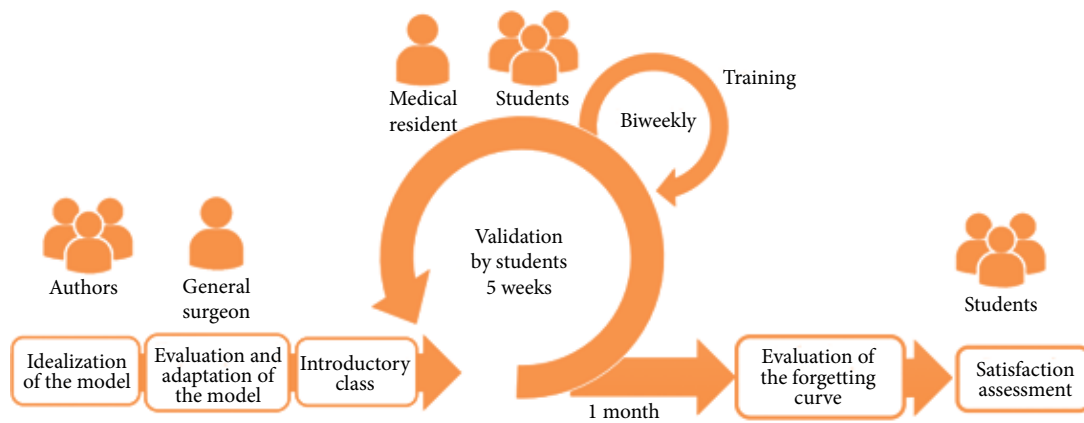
Medical resident

Students

Training

Biweekly

Authors

General surgeon

Validation by students 5 weeks

Students

Idealization of the model

Evaluation and adaptation of the model

Introductory class

1 month

Evaluation of the forgetting curve

Satisfaction assessment